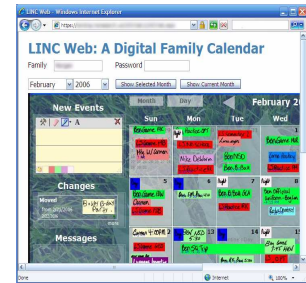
LINC Web - Windows Internet Explorer

https://

LINC Web: A Digital Family Calendar

Family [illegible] Password

February 2006 Show Selected Month Show Current Month

New Events

Month Day

February 2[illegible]

Sun Mon Tue Wed

Changes

Moved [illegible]

Messages

Benedict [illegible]

Hockey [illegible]

Hockey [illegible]

Nike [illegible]

Game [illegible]

Boo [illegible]

Benedict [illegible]

Benedict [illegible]

Canner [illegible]

5

7

8

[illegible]

12

14

Done

Internet

100%